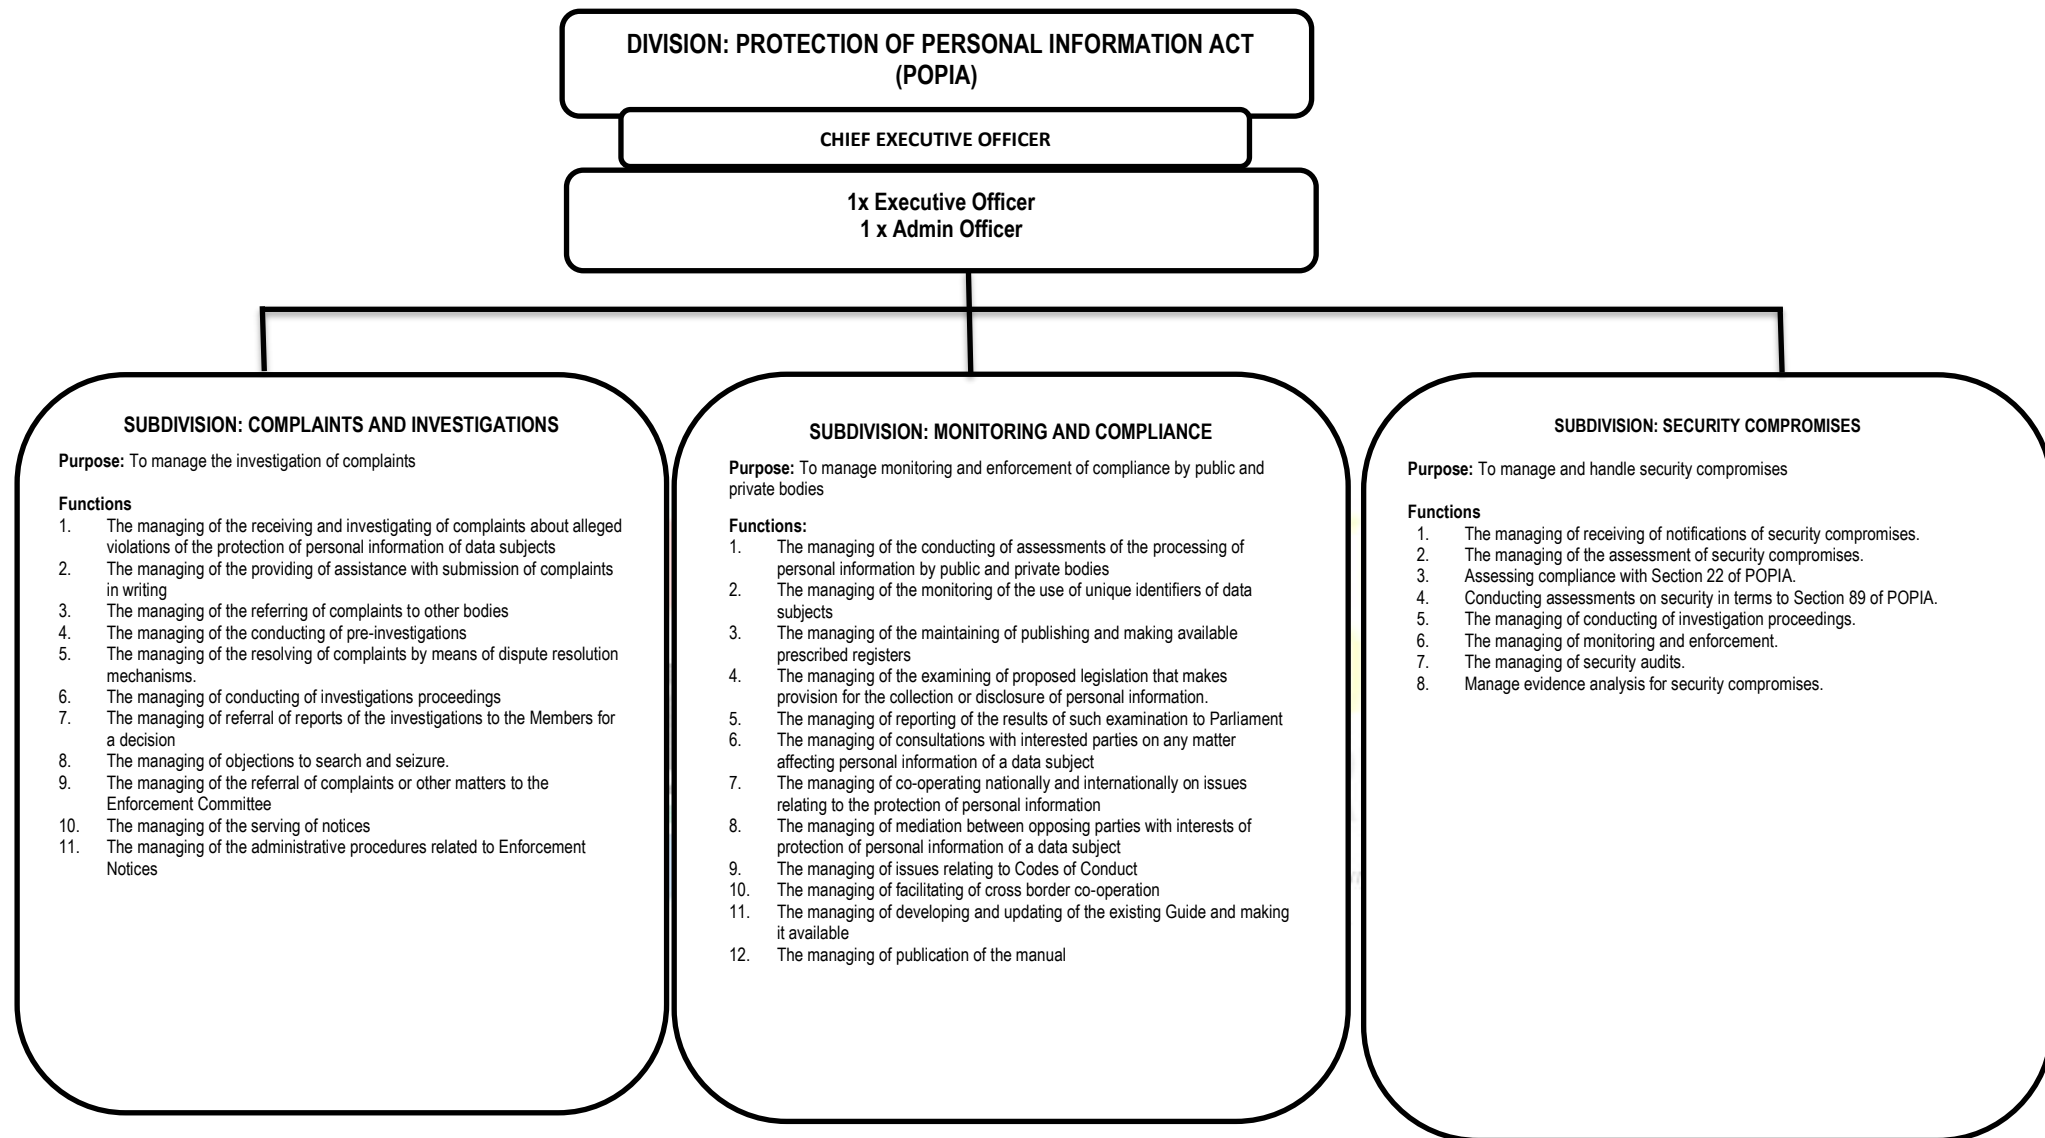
DIVISION: PROTECTION OF PERSONAL INFORMATION ACT (POPIA)

CHIEF EXECUTIVE OFFICER

1x Executive Officer
1 x Admin Officer

SUBDIVISION: COMPLAINTS AND INVESTIGATIONS

Purpose: To manage the investigation of complaints

Functions
1. The managing of the receiving and investigating of complaints about alleged violations of the protection of personal information of data subjects
2. The managing of the providing of assistance with submission of complaints in writing
3. The managing of the referring of complaints to other bodies
4. The managing of the conducting of pre-investigations
5. The managing of the resolving of complaints by means of dispute resolution mechanisms.
6. The managing of conducting of investigations proceedings
7. The managing of referral of reports of the investigations to the Members for a decision
8. The managing of objections to search and seizure.
9. The managing of the referral of complaints or other matters to the Enforcement Committee
10. The managing of the serving of notices
11. The managing of the administrative procedures related to Enforcement Notices

SUBDIVISION: MONITORING AND COMPLIANCE

Purpose: To manage monitoring and enforcement of compliance by public and private bodies

Functions:
1. The managing of the conducting of assessments of the processing of personal information by public and private bodies
2. The managing of the monitoring of the use of unique identifiers of data subjects
3. The managing of the maintaining of publishing and making available prescribed registers
4. The managing of the examining of proposed legislation that makes provision for the collection or disclosure of personal information.
5. The managing of reporting of the results of such examination to Parliament
6. The managing of consultations with interested parties on any matter affecting personal information of a data subject
7. The managing of co-operating nationally and internationally on issues relating to the protection of personal information
8. The managing of mediation between opposing parties with interests of protection of personal information of a data subject
9. The managing of issues relating to Codes of Conduct
10. The managing of facilitating of cross border co-operation
11. The managing of developing and updating of the existing Guide and making it available
12. The managing of publication of the manual

SUBDIVISION: SECURITY COMPROMISES

Purpose: To manage and handle security compromises

Functions
1. The managing of receiving of notifications of security compromises.
2. The managing of the assessment of security compromises.
3. Assessing compliance with Section 22 of POPIA.
4. Conducting assessments on security in terms to Section 89 of POPIA.
5. The managing of conducting of investigation proceedings.
6. The managing of monitoring and enforcement.
7. The managing of security audits.
8. Manage evidence analysis for security compromises.